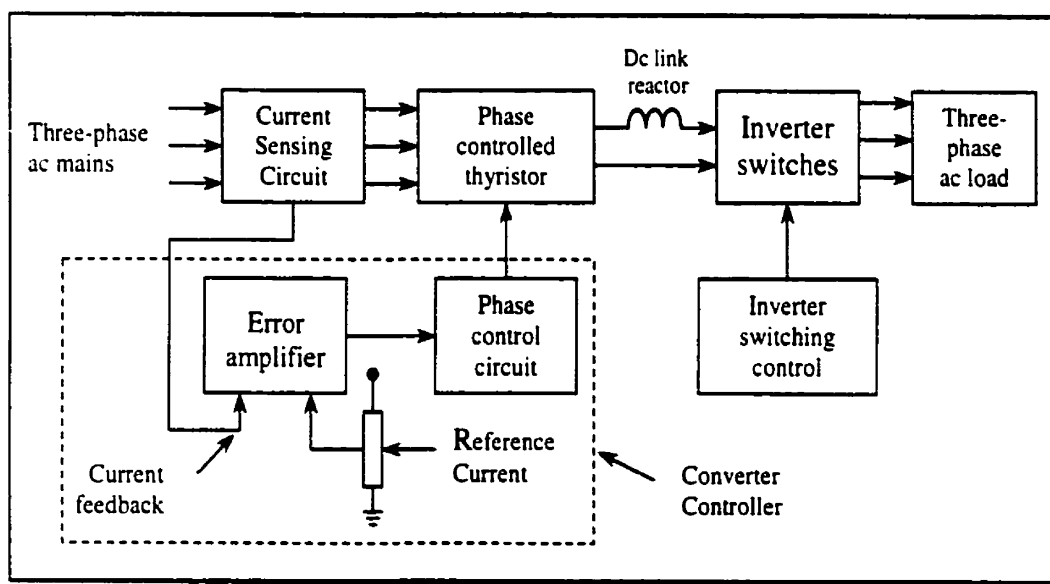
Three-phase ac mains

Current Sensing Circuit

Phase controlled thyristor

Dc link reactor

Inverter switches

Three-phase ac load

Error amplifier

Phase control circuit

Inverter switching control

Reference Current

Current feedback

Converter Controller